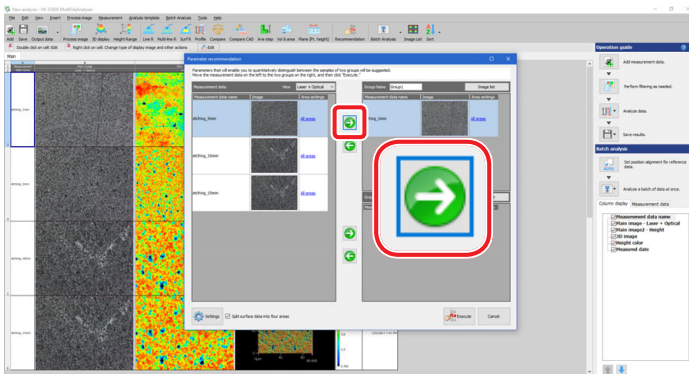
New analysis - VK-X3000 MultiFileAnalyzer

File Edit View Insert Process image Measurement Analysis template Batch Analysis Tools Help

Add Save Output data Process image 3D display Height Range Line R Multi-line R Surf R Profile Compare Compare CAD Ave step Vol & area Plane (Pl. height) Recommendation Batch Analysis Image List Sort

Double click on cell: Edit Right click on cell: Change type of display image and other actions Edit

Main

etching_5min

etching_10min

etching_15min

etching_20min

Parameter recommendation

Parameters that will enable you to quantitatively distinguish between the samples of two groups will be suggested. Move the measurement data on the left to the two groups on the right, and then click "Execute."

Measurement data View Laser + Optical

| Measurement data name | Image | Area settings |
|---|---|---|
| etching_5min | | All areas |
| etching_10min | | All areas |
| etching_15min | | All areas |

Group Name Group1 Image list

| Measurement data name | Image | Area settings |
|---|---|---|
| tching_5min | | All areas |

Settings Split surface data into four areas

Execute Cancel

Operation guide

Add measurement data.

Perform filtering as needed.

Analyze data.

Save results.

Batch analysis

Set position alignment for reference data.

Analyze a batch of data at once.

Column display Measurement data

Measurement data name
Main image - Laser + Optical
Main image2 - Height
3D image
Height color
Measured date